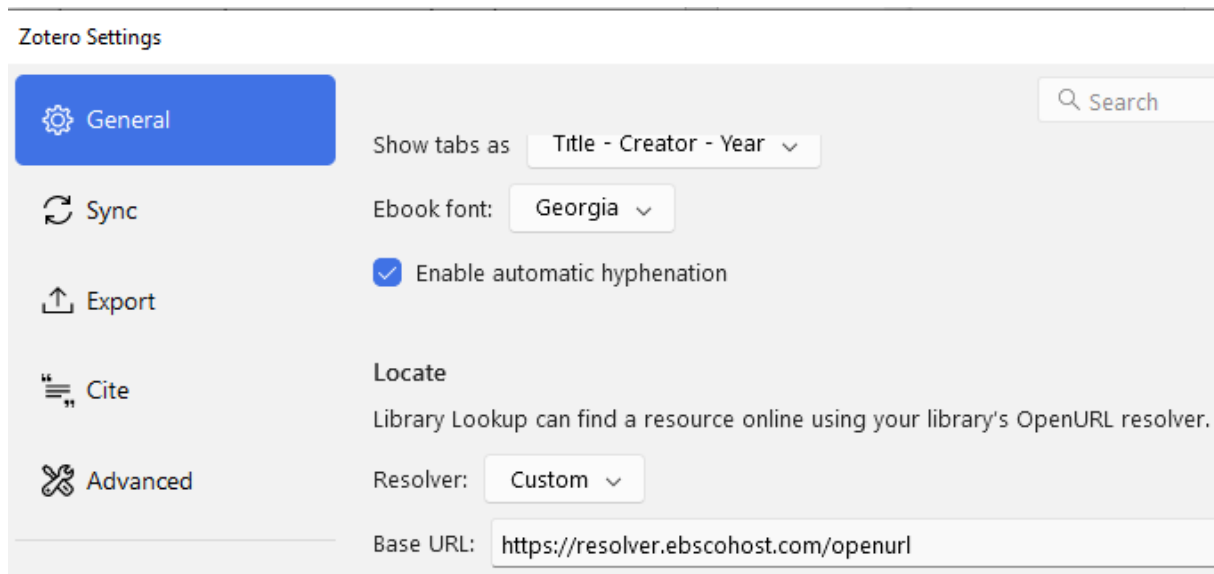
Zotero Settings

General

Sync

Export

Cite

Advanced

Search

Show tabs as Title - Creator - Year

Ebook font: Georgia

Enable automatic hyphenation

Locate

Library Lookup can find a resource online using your library's OpenURL resolver.

Resolver: Custom

Base URL: https://resolver.ebscohost.com/openurl